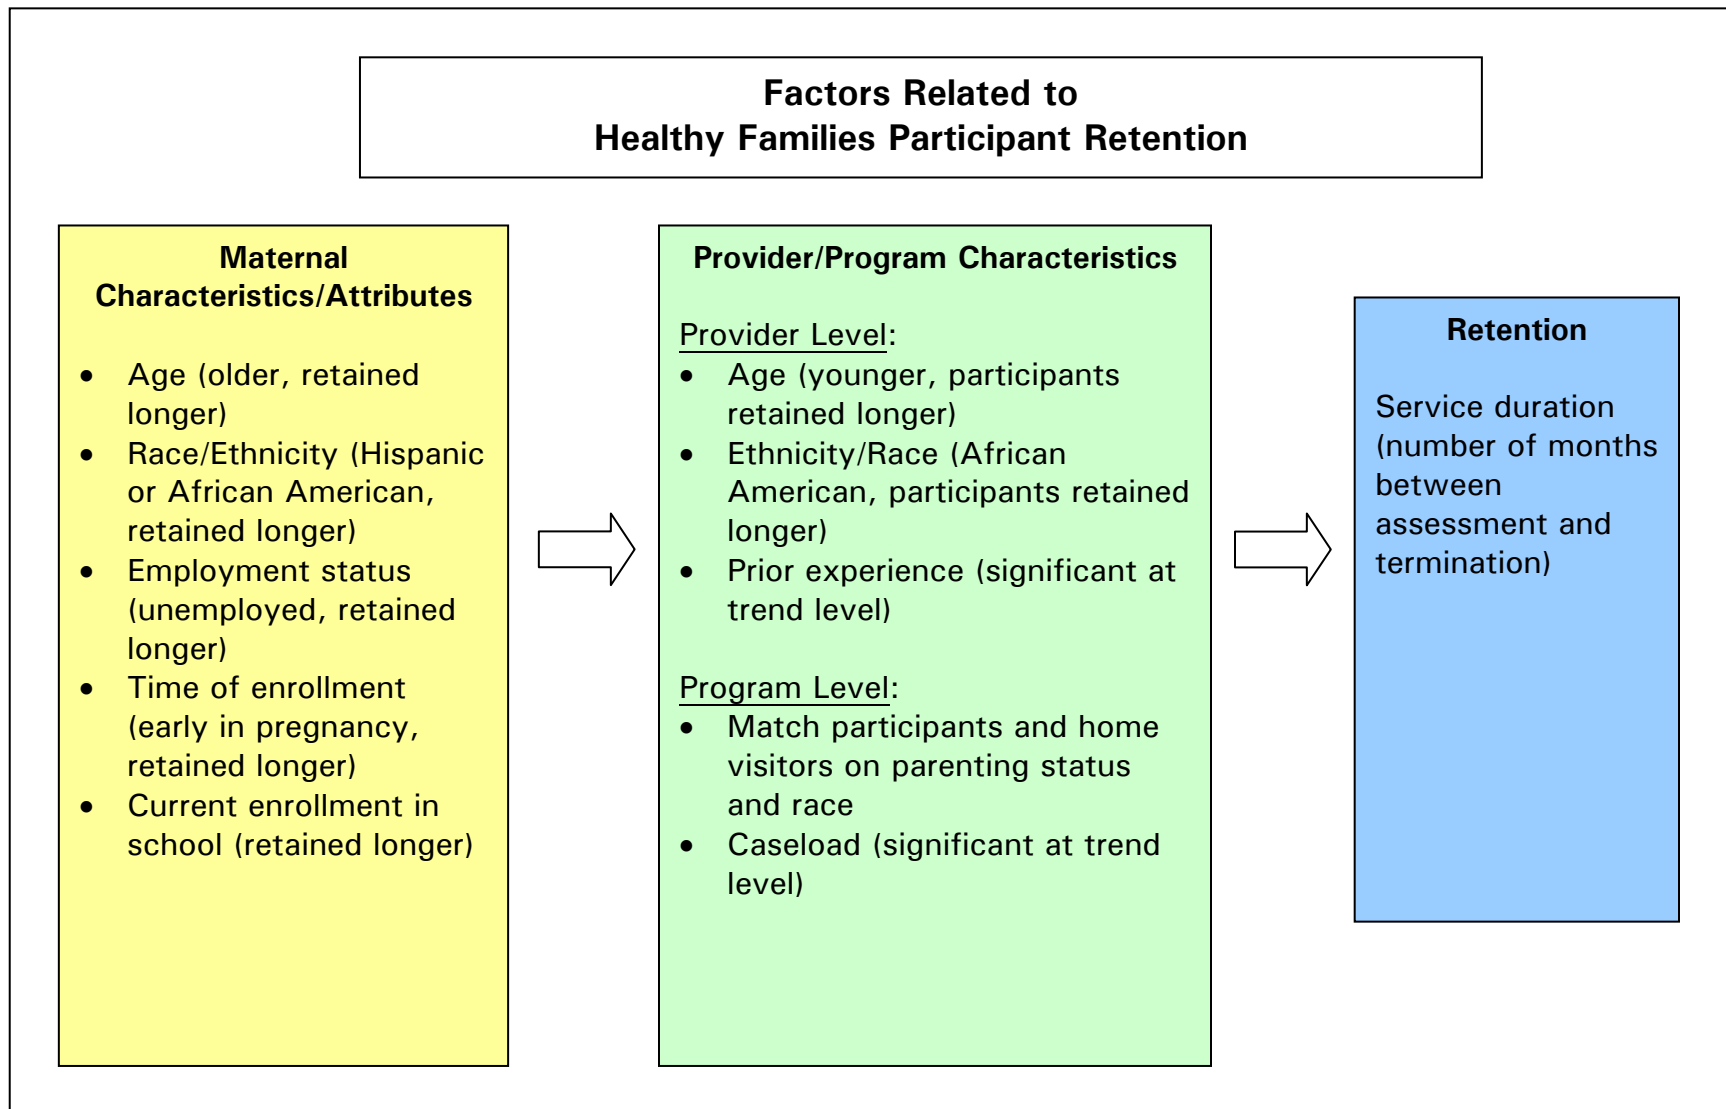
Factors Related to
Healthy Families Participant Retention

Maternal Characteristics/Attributes

- Age (older, retained longer)
- Race/Ethnicity (Hispanic or African American, retained longer)
- Employment status (unemployed, retained longer)
- Time of enrollment (early in pregnancy, retained longer)
- Current enrollment in school (retained longer)

Provider/Program Characteristics

Provider Level:
- Age (younger, participants retained longer)
- Ethnicity/Race (African American, participants retained longer)
- Prior experience (significant at trend level)

Program Level:
- Match participants and home visitors on parenting status and race
- Caseload (significant at trend level)

Retention

Service duration (number of months between assessment and termination)